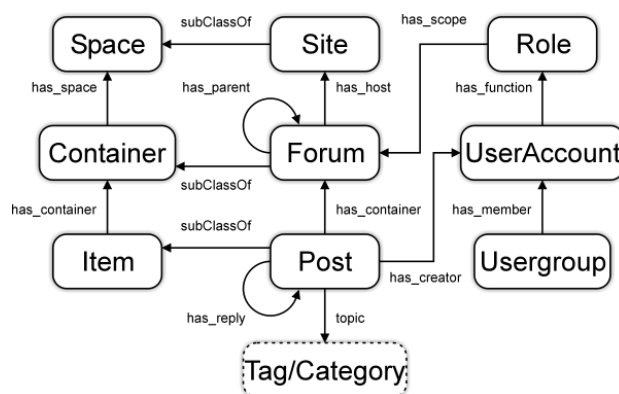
subClassOf
has_scope
Space
Site
Role
has_space
has_parent
has_host
has_function
Container
Forum
UserAccount
subClassOf
has_container
subClassOf
has_container
has_member
Item
Post
Usergroup
has_creator
has_reply
topic
Tag/Category